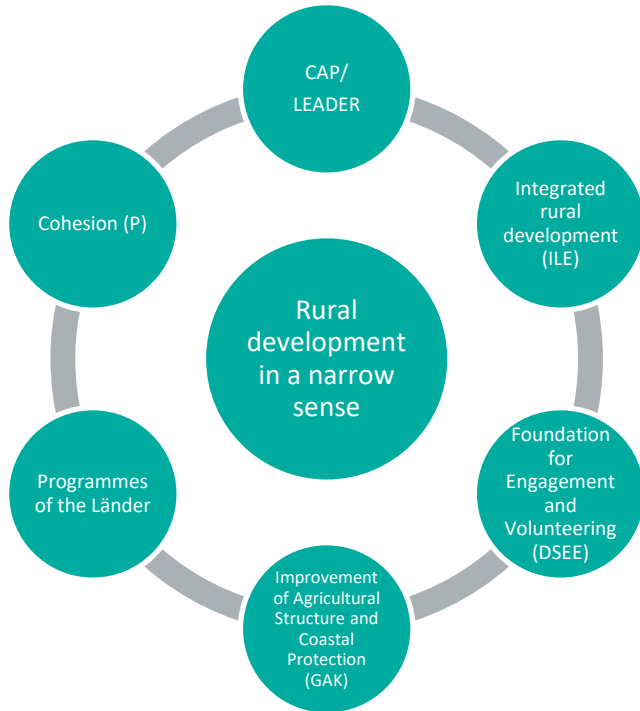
CAP/
LEADER

Integrated rural development (ILE)

Foundation for Engagement and Volunteering (DSEE)

Improvement of Agricultural Structure and Coastal Protection (GAK)

Programmes of the Länder

Cohesion (P)

Rural development in a narrow sense